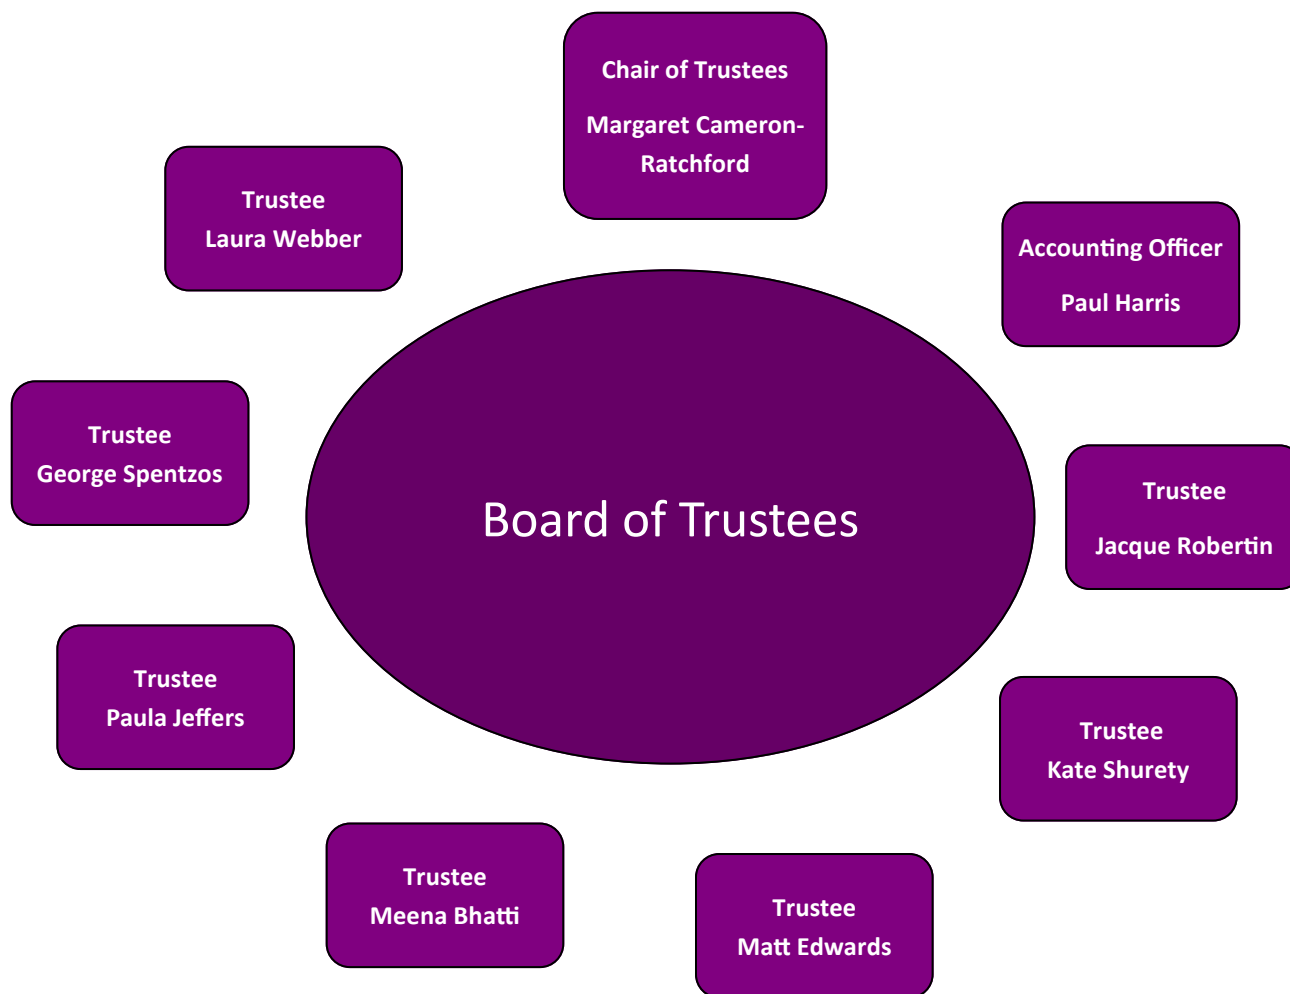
Chair of Trustees

Margaret Cameron-Ratchford

Trustee
Laura Webber

Accounting Officer

Paul Harris

Trustee
George Spentzos

Board of Trustees

Trustee

Jacque Robertin

Trustee
Paula Jeffers

Trustee
Kate Shurety

Trustee
Meena Bhatti

Trustee
Matt Edwards